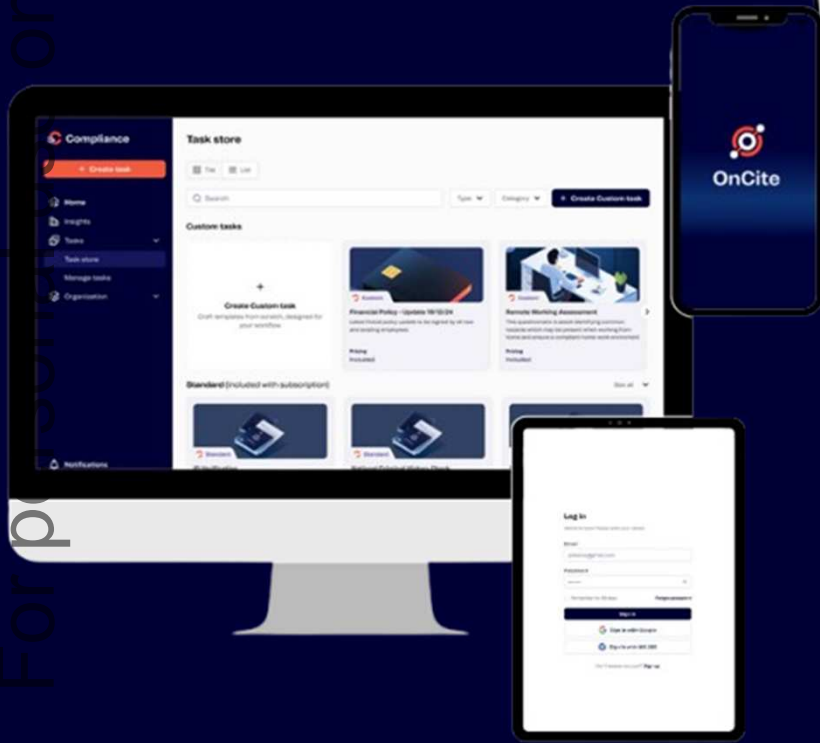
Compliance

+ Create task

Home

Insights

Tasks

Task store

Manage tasks

Organization

Notifications

Task store

Tile

List

Search

Type

Category

+ Create Custom task

Custom tasks

+

Create Custom task

Craft templates from scratch, designed for your workflow

Custom

Financial Policy - Update 19/12/24

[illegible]

Pricing

Included

Custom

Remote Working Assessment

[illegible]

Pricing

Included

Standard (included with subscription)

See all

Standard

Standard

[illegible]

OnCite

Log in

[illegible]

Email

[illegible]

Password

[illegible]

Remember for 30 days

Forgot password

Sign in

Sign in with Google

Sign in with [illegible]

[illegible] Sign up

For po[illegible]